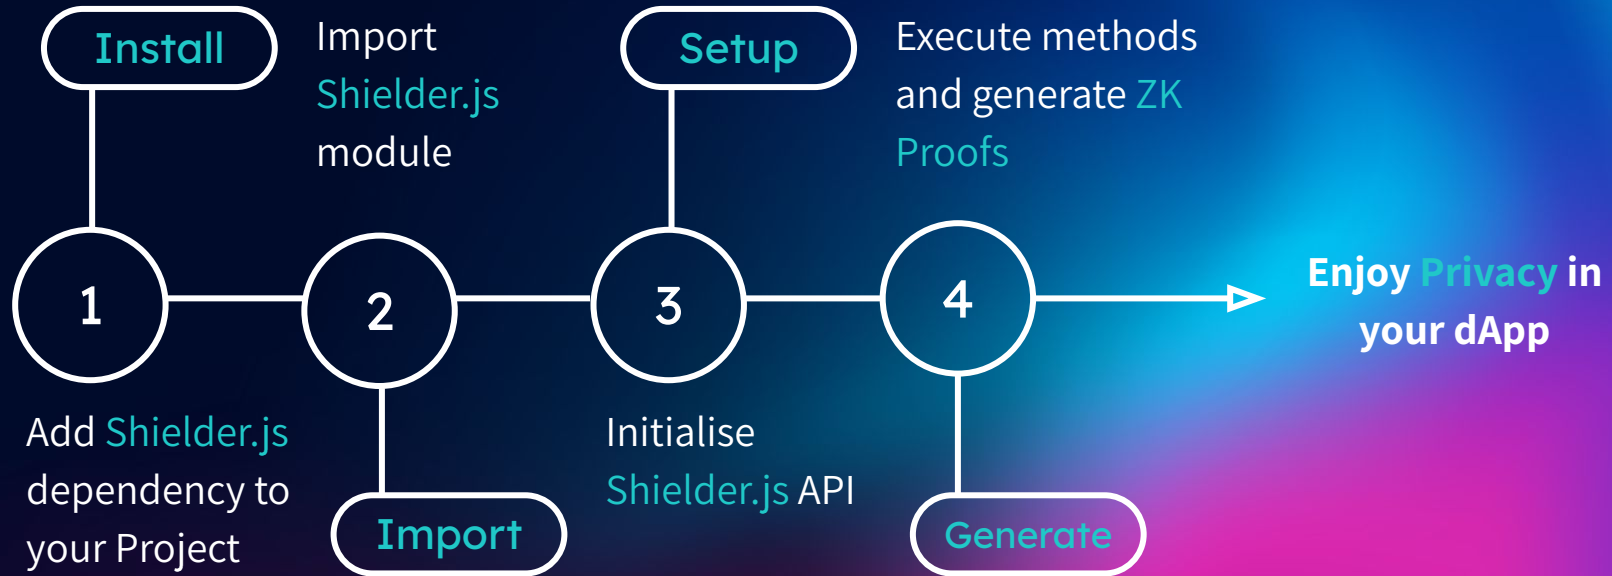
Install

Import Shielder.js module

Setup

Execute methods and generate ZK Proofs

1

2

3

4

Enjoy Privacy in your dApp

Add Shielder.js dependency to your Project

Import

Initialise Shielder.js API

Generate